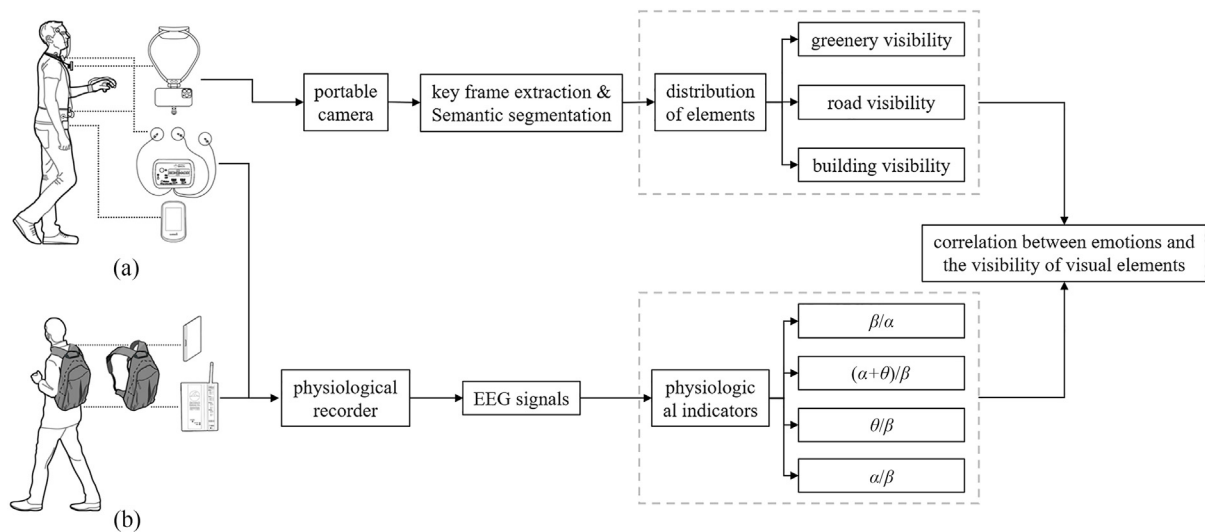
portable camera

key frame extraction & Semantic segmentation

distribution of elements

greenery visibility

road visibility

building visibility

correlation between emotions and the visibility of visual elements

(a)

(b)

physiological recorder

EEG signals

physiologic al indicators

$\beta/\alpha$

$(\alpha+\theta)/\beta$

$\theta/\beta$

$\alpha/\beta$